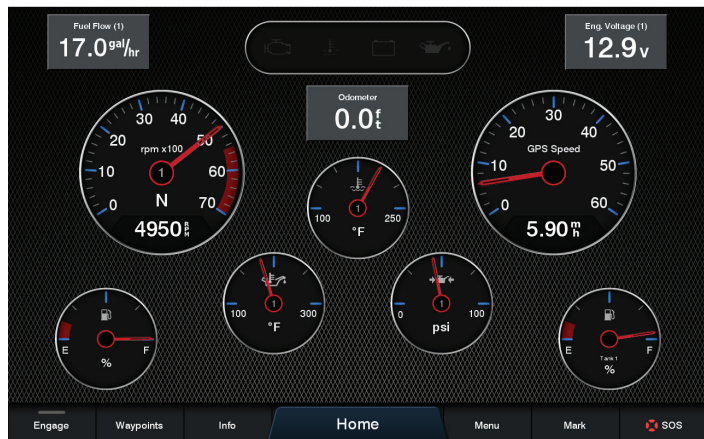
Fuel Flow (1)
17.0gal/hr

Eng. Voltage (1)
12.9v

Odometer
0.0ft

30 40
20 50
rpm x100
10 60
1
0 N 70
4950 RPM

1
100 250
°F

30
20 40
GPS Speed
10 50
1
0 60
5.90mh

1
100 300
°F

1
0 100
psi

1
E F
%

1
E F
Tank 1
%

Engage
Waypoints
Info
Home
Menu
Mark
SOS